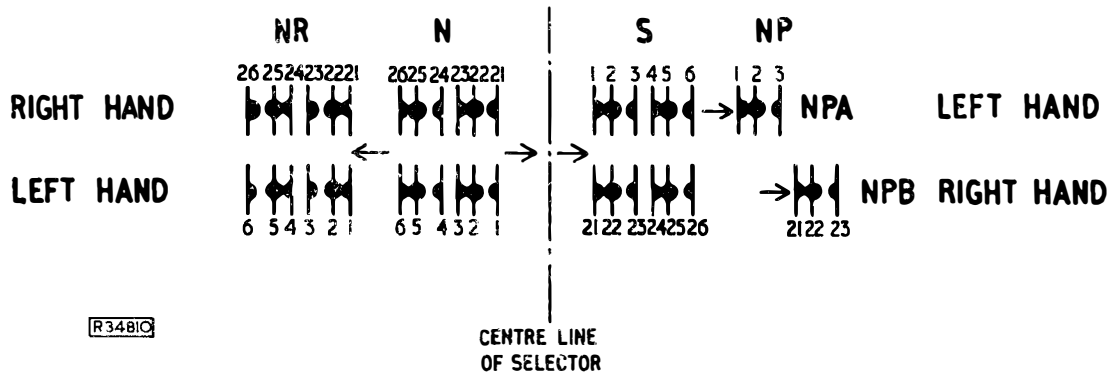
NR N S NP

26 25 24 23 22 21 26 25 24 23 22 21 1 2 3 4 5 6 1 2 3

RIGHT HAND NPA LEFT HAND

LEFT HAND NPB RIGHT HAND

6 5 4 3 2 1 6 5 4 3 2 1 21 22 23 24 25 26 21 22 23

R34810

CENTRE LINE OF SELECTOR